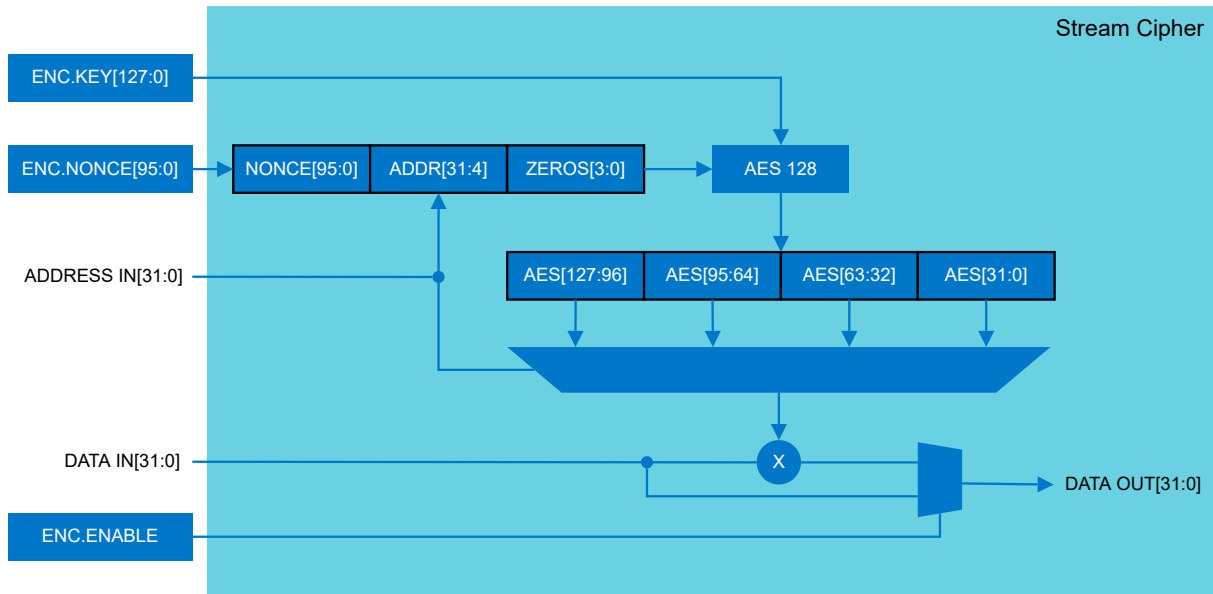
Stream Cipher

ENC.KEY[127:0]

ENC.NONCE[95:0]

NONCE[95:0]

ADDR[31:4]

ZEROS[3:0]

AES 128

ADDRESS IN[31:0]

AES[127:96]

AES[95:64]

AES[63:32]

AES[31:0]

DATA IN[31:0]

X

DATA OUT[31:0]

ENC.ENABLE